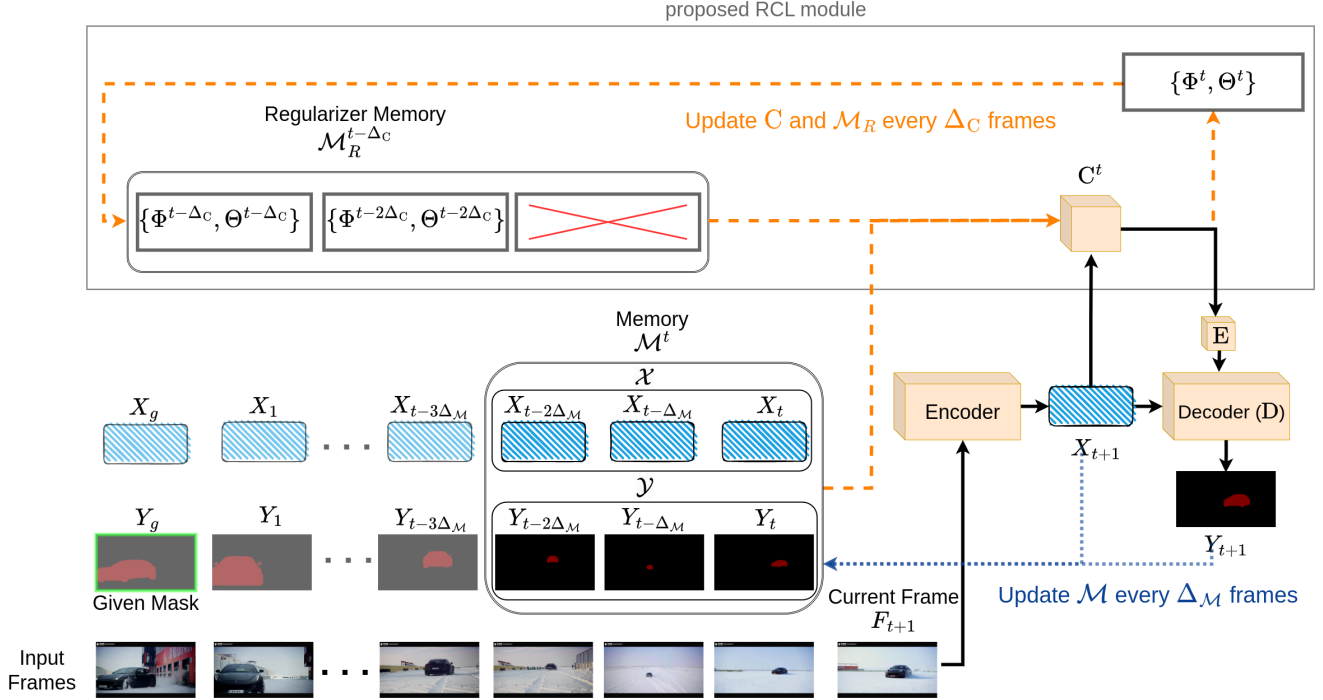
proposed RCL module

$\{\Phi^t, \Theta^t\}$

Update $\mathrm{C}$ and $\mathcal{M}_R$ every $\Delta_\mathrm{C}$ frames

Regularizer Memory
$\mathcal{M}_R^{t-\Delta_\mathrm{C}}$

$\{\Phi^{t-\Delta_\mathrm{C}}, \Theta^{t-\Delta_\mathrm{C}}\}$

$\{\Phi^{t-2\Delta_\mathrm{C}}, \Theta^{t-2\Delta_\mathrm{C}}\}$

$\mathrm{C}^t$

Memory
$\mathcal{M}^t$

$\mathcal{X}$

$X_g$

$X_1$

$X_{t-3\Delta_\mathcal{M}}$

$X_{t-2\Delta_\mathcal{M}}$

$X_{t-\Delta_\mathcal{M}}$

$X_t$

Encoder

$X_{t+1}$

$\mathrm{E}$

Decoder ($\mathrm{D}$)

$\mathcal{Y}$

$Y_g$

$Y_1$

$Y_{t-3\Delta_\mathcal{M}}$

$Y_{t-2\Delta_\mathcal{M}}$

$Y_{t-\Delta_\mathcal{M}}$

$Y_t$

$Y_{t+1}$

Given Mask

Current Frame
$F_{t+1}$

Update $\mathcal{M}$ every $\Delta_\mathcal{M}$ frames

Input Frames